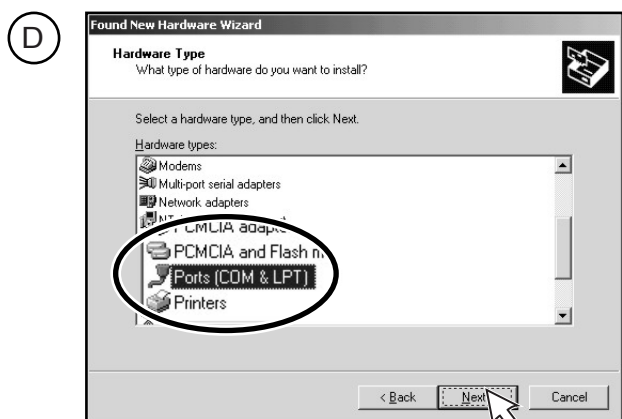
D

Found New Hardware Wizard

Hardware Type
What type of hardware do you want to install?

Select a hardware type, and then click Next.

Hardware types:

Modems
Multi-port serial adapters
Network adapters
NT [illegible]
PCMCIA adapte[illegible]
PCMCIA and Flash m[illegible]
Ports (COM & LPT)
Printers

< Back
Next
Cancel